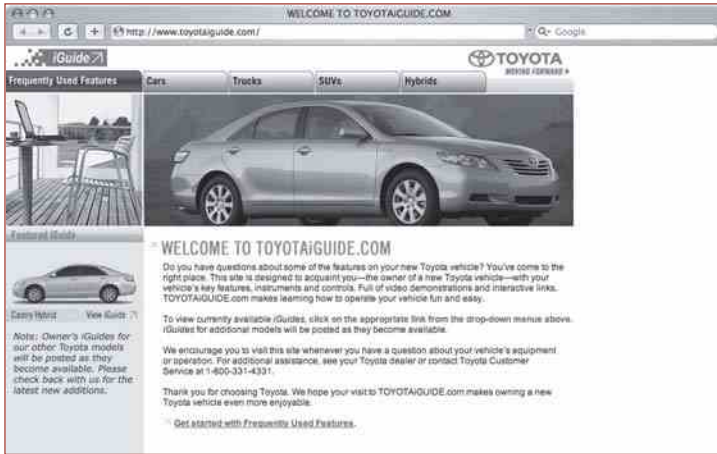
WELCOME TO TOYOTAIGUIDE.COM

http://www.toyotaiguide.com/

Q- Google

iGuide

TOYOTA
MOVING FORWARD

Frequently Used Features

Cars

Trucks

SUVs

Hybrids

Featured iGuide

Camry Hybrid

View iGuide

Note: Owner's iGuides for our other Toyota models will be posted as they become available. Please check back with us for the latest new additions.

WELCOME TO TOYOTAiGUIDE.COM

Do you have questions about some of the features on your new Toyota vehicle? You've come to the right place. This site is designed to acquaint you—the owner of a new Toyota vehicle—with your vehicle's key features, instruments and controls. Full of video demonstrations and interactive links, TOYOTAIGUIDE.com makes learning how to operate your vehicle fun and easy.

To view currently available iGuides, click on the appropriate link from the drop-down menus above. iGuides for additional models will be posted as they become available.

We encourage you to visit this site whenever you have a question about your vehicle's equipment or operation. For additional assistance, see your Toyota dealer or contact Toyota Customer Service at 1-800-331-4331.

Thank you for choosing Toyota. We hope your visit to TOYOTAIGUIDE.com makes owning a new Toyota vehicle even more enjoyable.

Get started with Frequently Used Features.